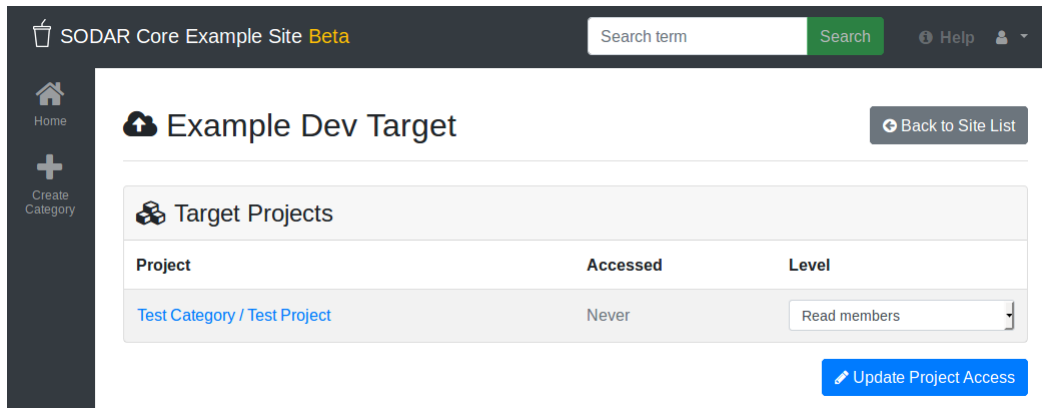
SODAR Core Example Site Beta

Search term

Search

Help

Home

Create Category

Example Dev Target

Back to Site List

Target Projects

| Project | Accessed | Level |
|---|---|---|
| Test Category / Test Project | Never | Read members |

Update Project Access